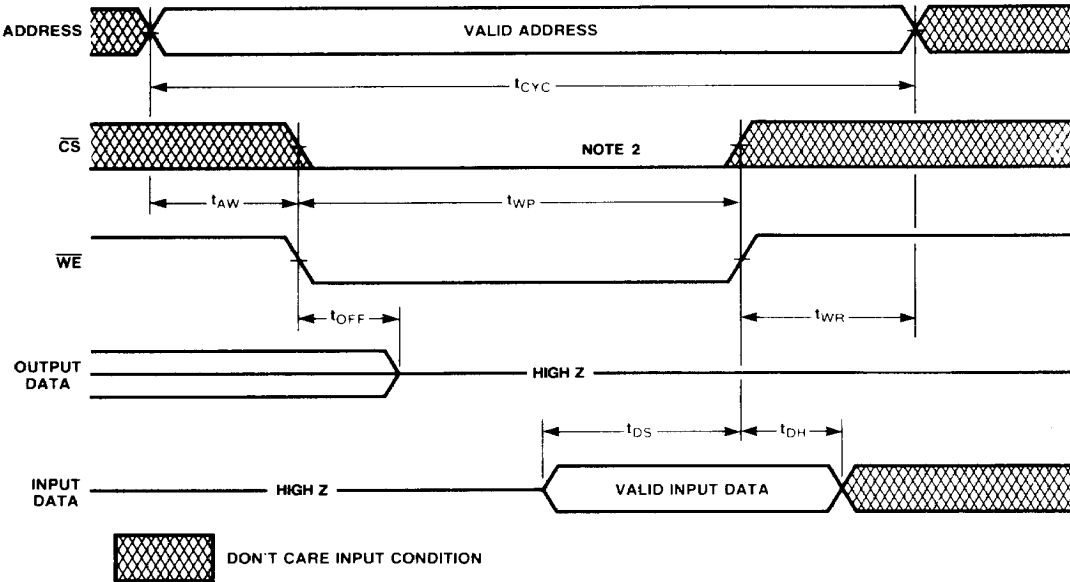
ADDRESS

VALID ADDRESS

$t_{CYC}$

$\overline{CS}$

NOTE 2

$t_{AW}$

$t_{WP}$

$\overline{WE}$

$t_{OFF}$

$t_{WR}$

OUTPUT DATA

HIGH Z

$t_{DS}$

$t_{DH}$

INPUT DATA

HIGH Z

VALID INPUT DATA

DON'T CARE INPUT CONDITION